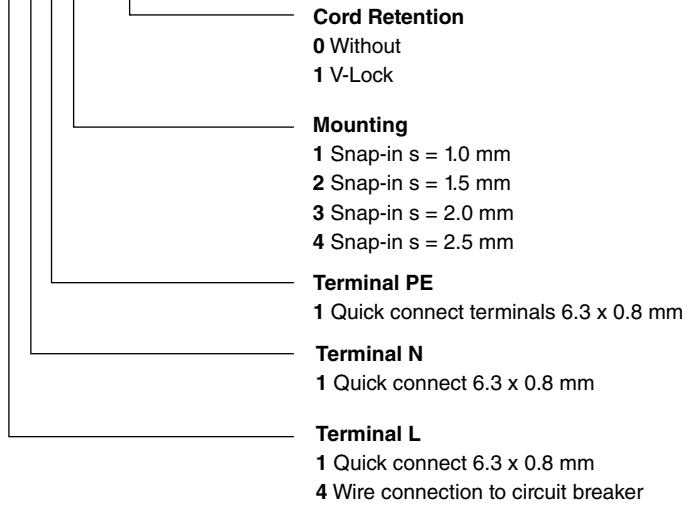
Cord Retention
0 Without
1 V-Lock

Mounting
1 Snap-in s = 1.0 mm
2 Snap-in s = 1.5 mm
3 Snap-in s = 2.0 mm
4 Snap-in s = 2.5 mm

Terminal PE
1 Quick connect terminals 6.3 x 0.8 mm

Terminal N
1 Quick connect 6.3 x 0.8 mm

Terminal L
1 Quick connect 6.3 x 0.8 mm
4 Wire connection to circuit breaker